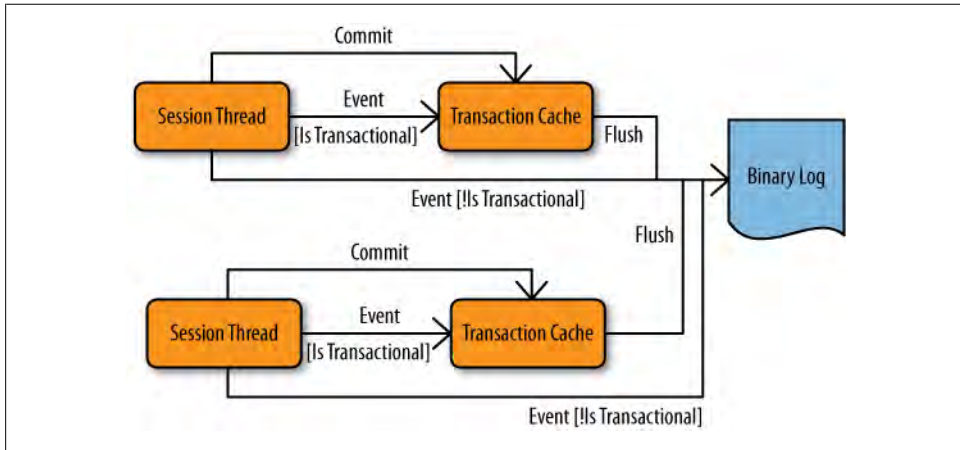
Commit

Session Thread

Event

[Is Transactional]

Transaction Cache

Flush

Binary Log

Event [!Is Transactional]

Flush

Commit

Session Thread

Event

[Is Transactional]

Transaction Cache

Event [!Is Transactional]